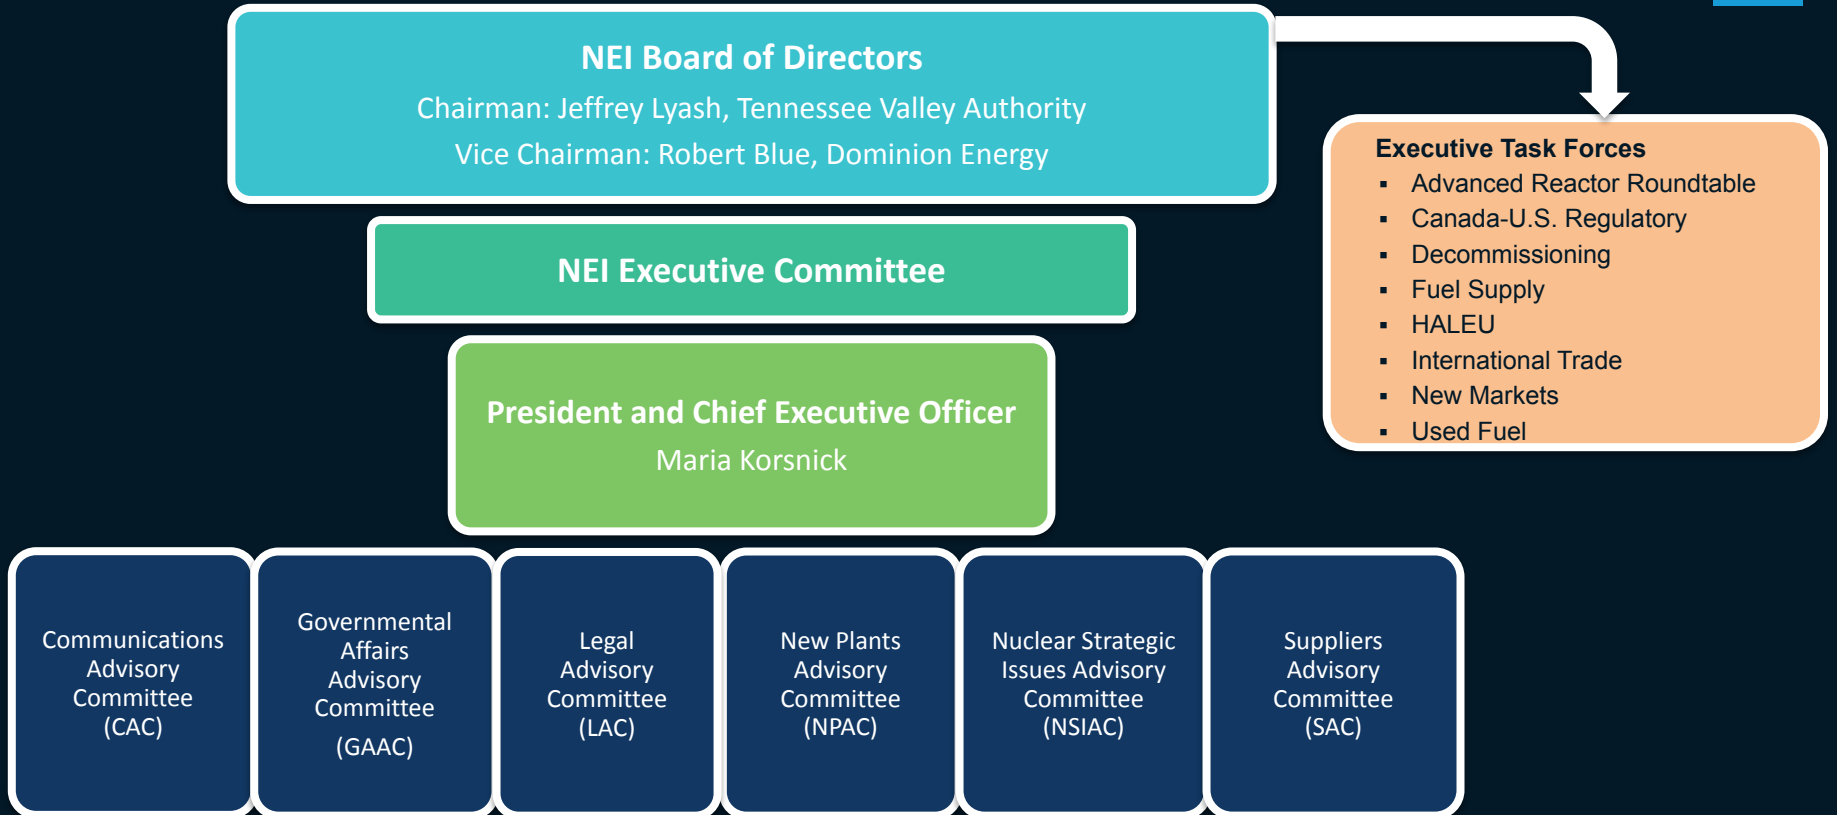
NEI Board of Directors
Chairman: Jeffrey Lyash, Tennessee Valley Authority
Vice Chairman: Robert Blue, Dominion Energy

Executive Task Forces
- Advanced Reactor Roundtable
- Canada-U.S. Regulatory
- Decommissioning
- Fuel Supply
- HALEU
- International Trade
- New Markets
- Used Fuel

NEI Executive Committee

President and Chief Executive Officer
Maria Korsnick

Communications Advisory Committee (CAC)

Governmental Affairs Advisory Committee (GAAC)

Legal Advisory Committee (LAC)

New Plants Advisory Committee (NPAC)

Nuclear Strategic Issues Advisory Committee (NSIAC)

Suppliers Advisory Committee (SAC)